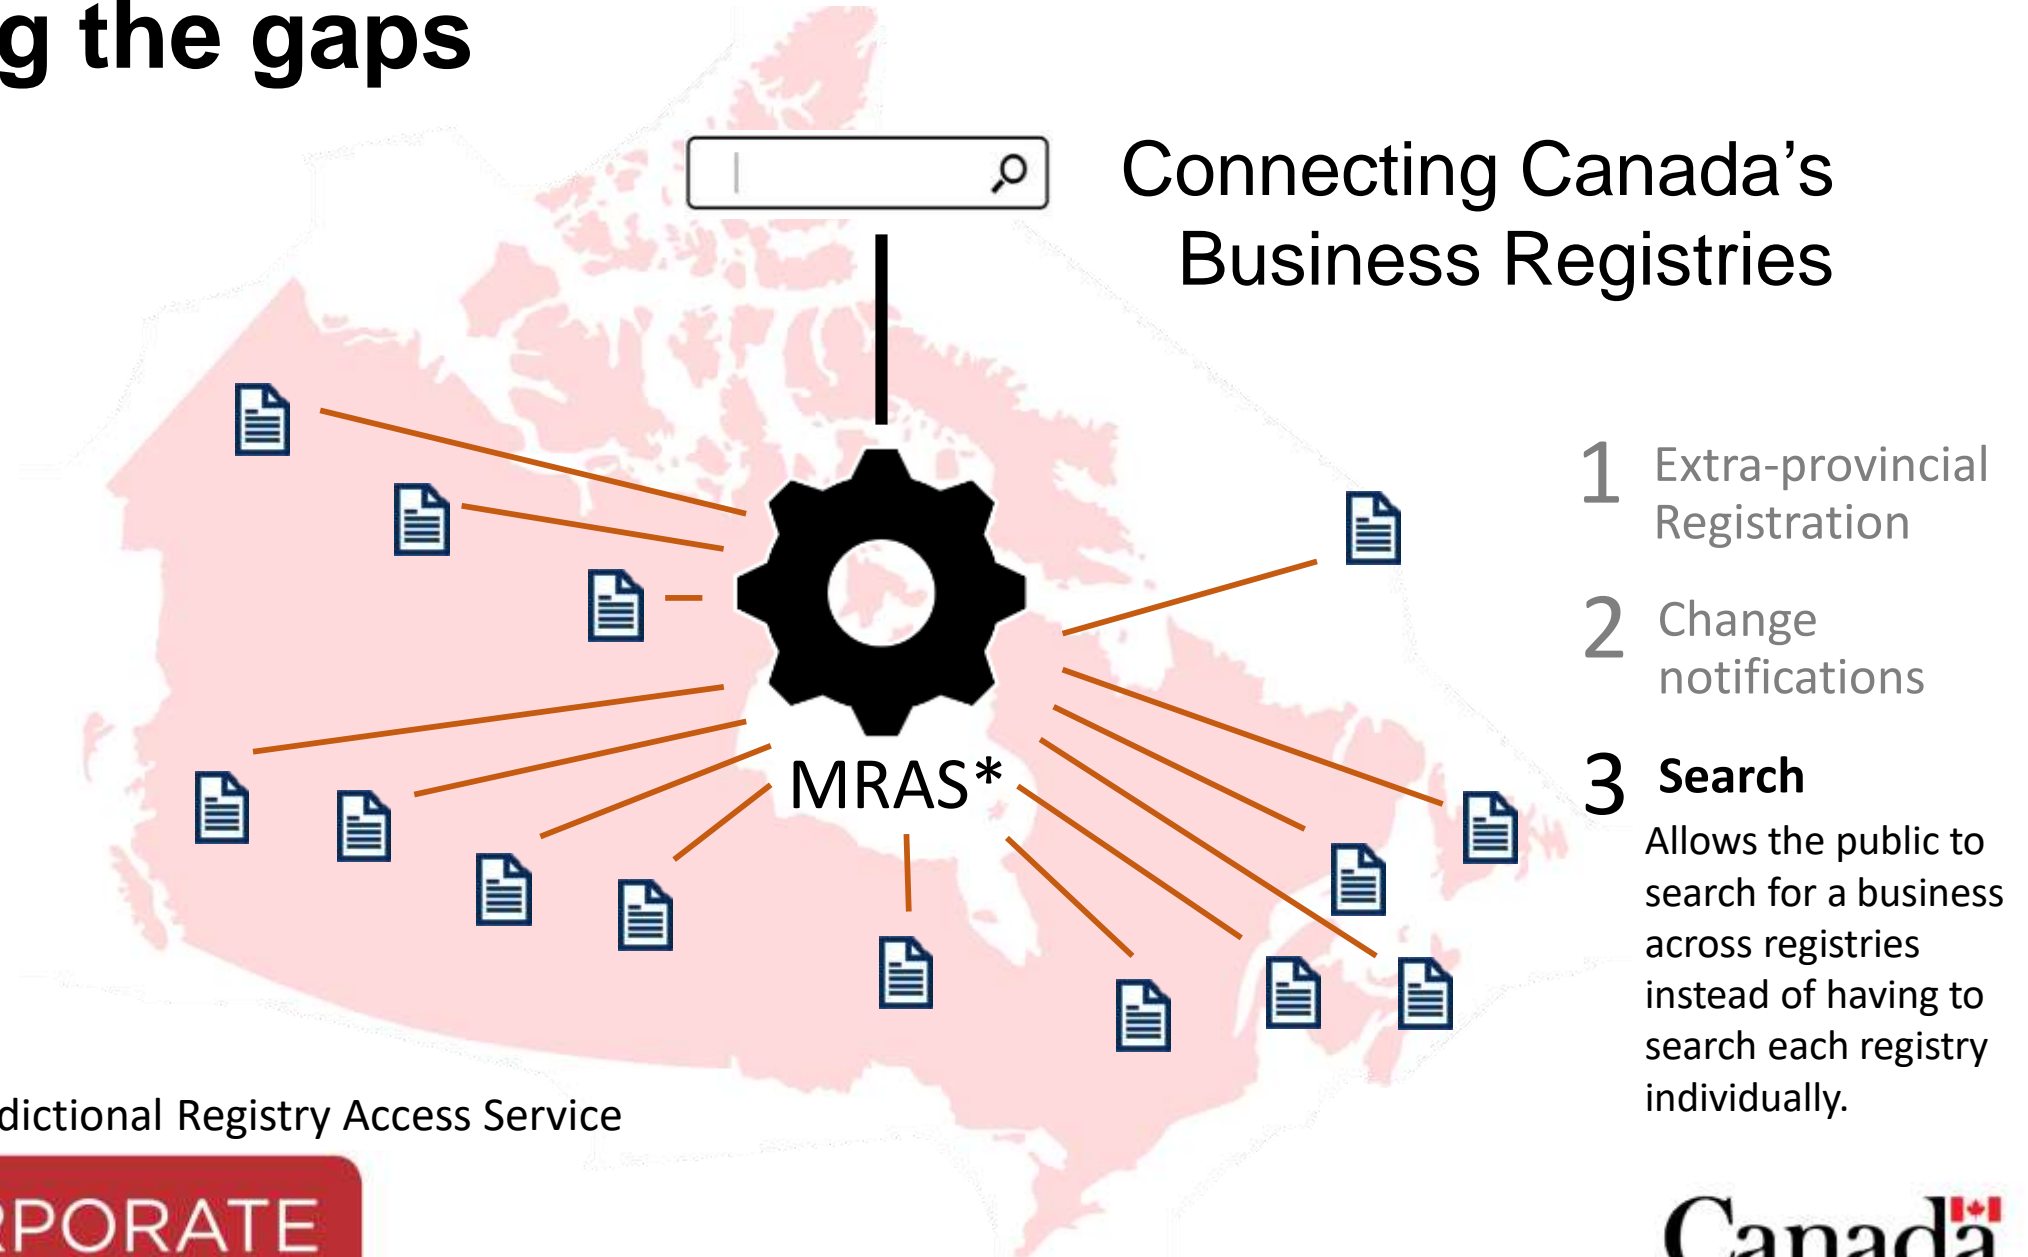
g the gaps

Connecting Canada's Business Registries

MRAS*

1 Extra-provincial Registration

2 Change notifications

3 Search

Allows the public to search for a business across registries instead of having to search each registry individually.

dictional Registry Access Service

RPORATE

Canadä